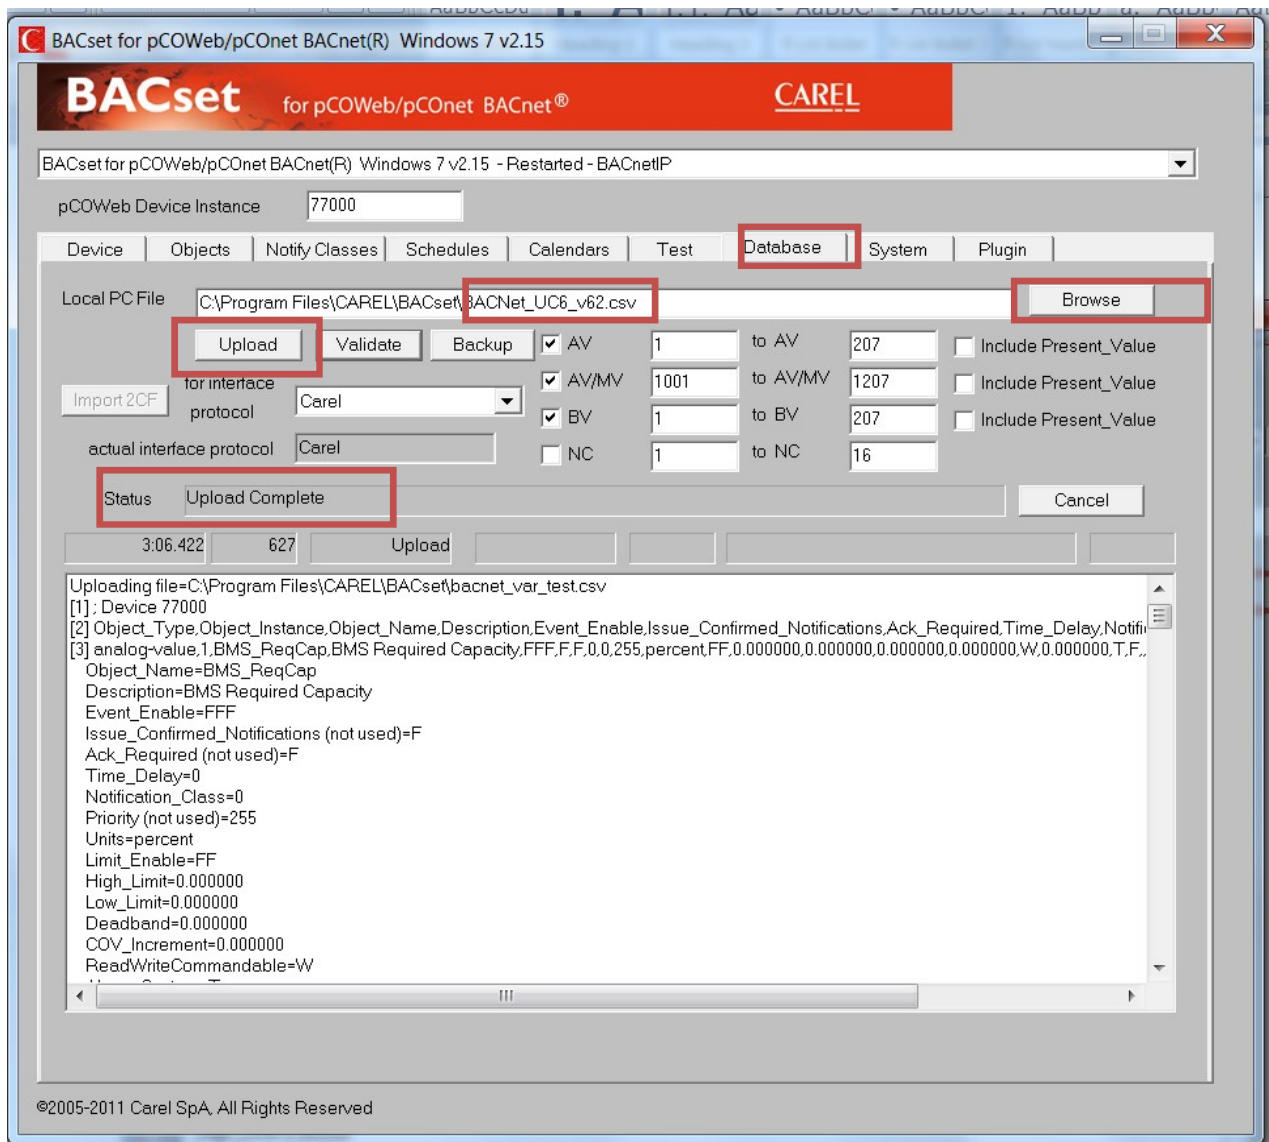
BACset for pCOWeb/pCOnet BACnet(R) Windows 7 v2.15

BACset for pCOWeb/pCOnet BACnet®

CAREL

BACset for pCOWeb/pCOnet BACnet(R) Windows 7 v2.15 - Restarted - BACnetIP

pCOWeb Device Instance 77000

Device | Objects | Notify Classes | Schedules | Calendars | Test | Database | System | Plugin

Local PC File C:\Program Files\CAREL\BACset\BACNet_UC6_v62.csv

Browse

Upload Validate Backup

AV 1 to AV 207 Include Present_Value

AV/MV 1001 to AV/MV 1207 Include Present_Value

BV 1 to BV 207 Include Present_Value

NC 1 to NC 16

Import 2CF

for interface protocol Carel

actual interface protocol Carel

Status Upload Complete

Cancel

3:06.422 627 Upload

Uploading file=C:\Program Files\CAREL\BACset\bacnet_var_test.csv
[1] ; Device 77000
[2] Object_Type,Object_Instance,Object_Name,Description,Event_Enable,Issue_Confirmed_Notifications,Ack_Required,Time_Delay,Notifi
[3] analog-value,1,BMS_ReqCap,BMS Required Capacity,FFF,F,F,0,0,255,percent,FF,0.000000,0.000000,0.000000,0.000000,W,0.000000,T,F,
Object_Name=BMS_ReqCap
Description=BMS Required Capacity
Event_Enable=FFF
Issue_Confirmed_Notifications (not used)=F
Ack_Required (not used)=F
Time_Delay=0
Notification_Class=0
Priority (not used)=255
Units=percent
Limit_Enable=FF
High_Limit=0.000000
Low_Limit=0.000000
Deadband=0.000000
COV_Increment=0.000000
ReadWriteCommandable=W

©2005-2011 Carel SpA, All Rights Reserved